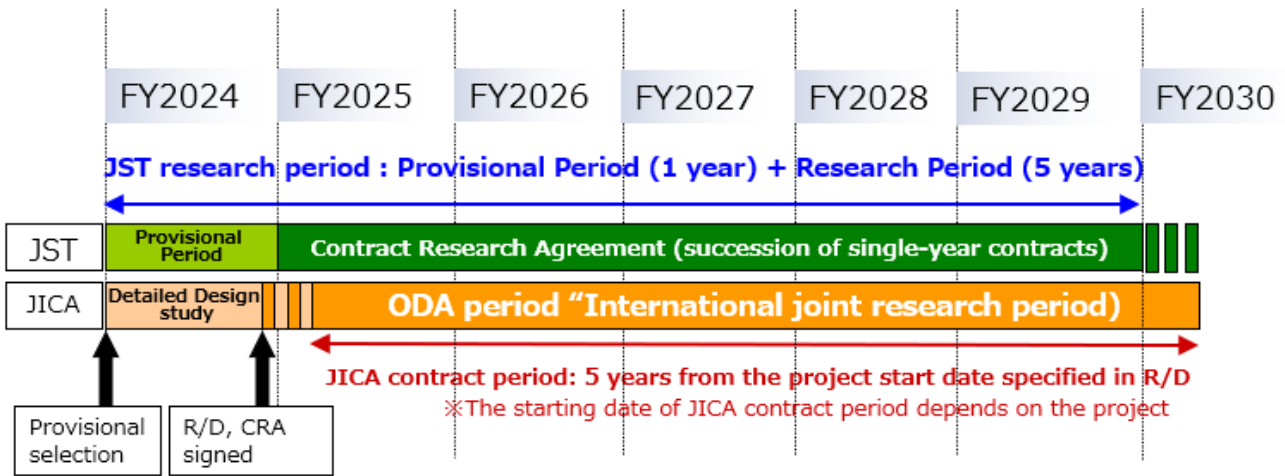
FY2024 FY2025 FY2026 FY2027 FY2028 FY2029 FY2030

JST research period : Provisional Period (1 year) + Research Period (5 years)

JST

Provisional Period

Contract Research Agreement (succession of single-year contracts)

JICA

Detailed Design study

ODA period “International joint research period)

JICA contract period: 5 years from the project start date specified in R/D

※The starting date of JICA contract period depends on the project

Provisional selection

R/D, CRA signed